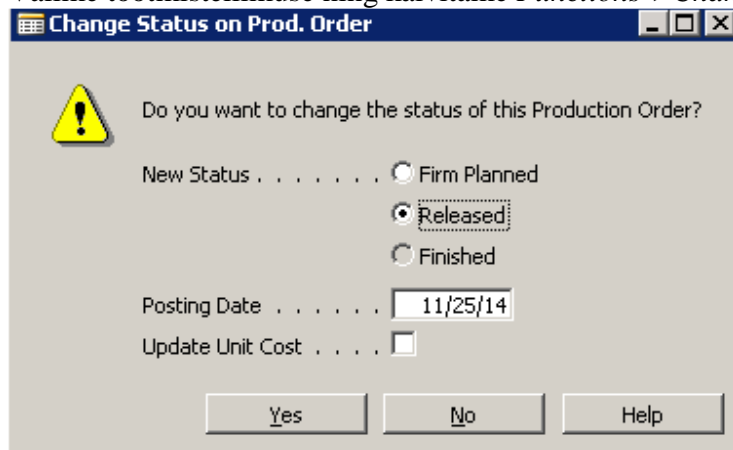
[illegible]

Change Status on Prod. Order

Do you want to change the status of this Production Order?

New Status . . . . . . . Firm Planned

Released

Finished

Posting Date . . . . . . 11/25/14

Update Unit Cost . . . .

Yes

No

Help